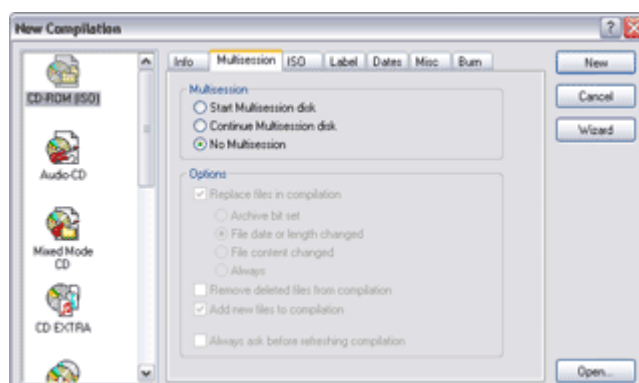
New Compilation

CD-ROM (ISO)

Audio-CD

Mixed Mode CD

CD EXTRA

Info | Multisession | ISO | Label | Dates | Misc | Burn

Multisession
Start Multisession disk
Continue Multisession disk
No Multisession

Options
Replace files in compilation
Archive bit set
File date or length changed
File content changed
Always
Remove deleted files from compilation
Add new files to compilation
Always ask before refreshing compilation

New
Cancel
Wizard
Open...